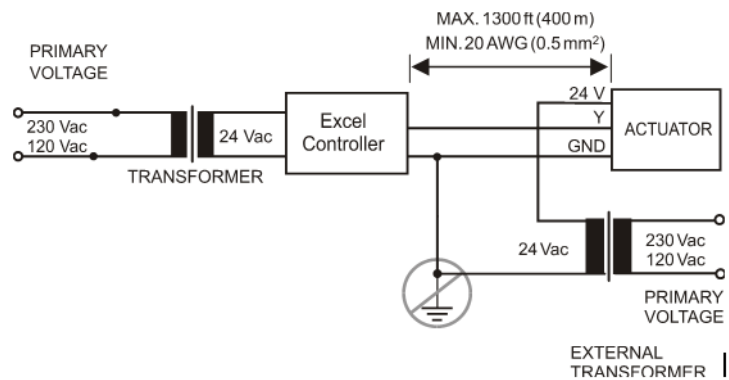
MAX. 1300 ft (400 m)
MIN. 20 AWG (0.5 mm$^2$)

PRIMARY VOLTAGE

230 Vac
120 Vac

24 Vac

TRANSFORMER

Excel Controller

24 V
Y
GND

ACTUATOR

24 Vac

230 Vac
120 Vac

PRIMARY VOLTAGE

EXTERNAL TRANSFORMER